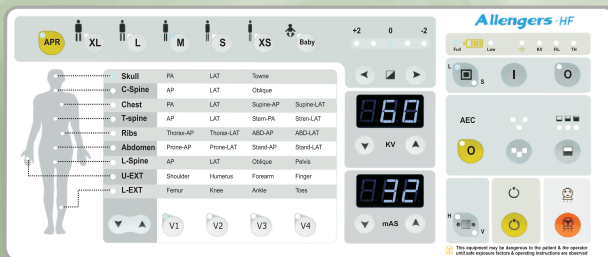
APR XL L M S XS Baby

+2 0 -2

Allengers-HF

Full Low KV FIL TH

| Skull | PA | LAT | Towne | |
|---|---|---|---|---|
| C-Spine | AP | LAT | Oblique | |
| Chest | PA | LAT | Supine-AP | Supine-LAT |
| T-spine | AP | LAT | Stern-PA | Stern-LAT |
| Ribs | Thorax-AP | Thorax-LAT | ABD-AP | ABD-LAT |
| Abdomen | Prone-AP | Prone-LAT | Stand-AP | Stand-LAT |
| L-Spine | AP | LAT | Oblique | Pelvis |
| U-EXT | Shoulder | Humerus | Forearm | Finger |
| L-EXT | Femur | Knee | Ankle | Toes |

V1 V2 V3 V4

60

KV

32

mAS

L S

I

O

AEC

O

H V

This equipment may be dangerous to the patient & the operator until safe exposure factors & operating instructions are observed